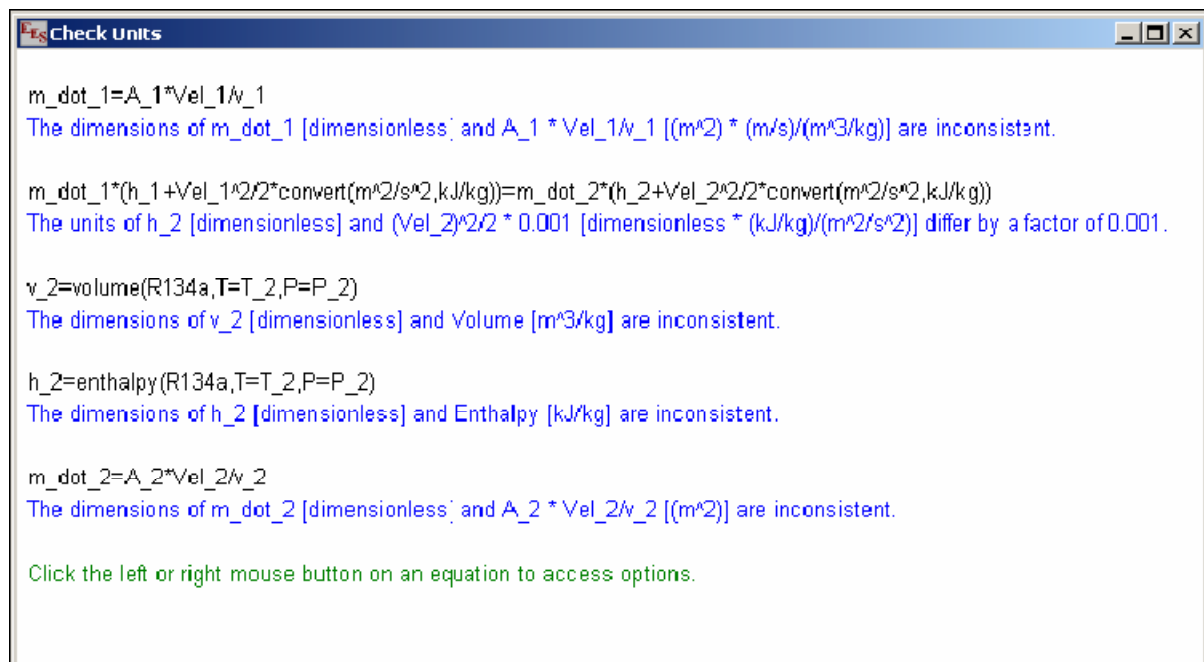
Check Units

m_dot_1=A_1*Vel_1/v_1
The dimensions of m_dot_1 [dimensionless] and A_1 * Vel_1/v_1 [(m^2) * (m/s)/(m^3/kg)] are inconsistent.

m_dot_1*(h_1+Vel_1^2/2*convert(m^2/s^2,kJ/kg))=m_dot_2*(h_2+Vel_2^2/2*convert(m^2/s^2,kJ/kg))
The units of h_2 [dimensionless] and (Vel_2)^2/2 * 0.001 [dimensionless * (kJ/kg)/(m^2/s^2)] differ by a factor of 0.001.

v_2=volume(R134a,T=T_2,P=P_2)
The dimensions of v_2 [dimensionless] and Volume [m^3/kg] are inconsistent.

h_2=enthalpy(R134a,T=T_2,P=P_2)
The dimensions of h_2 [dimensionless] and Enthalpy [kJ/kg] are inconsistent.

m_dot_2=A_2*Vel_2/v_2
The dimensions of m_dot_2 [dimensionless] and A_2 * Vel_2/v_2 [(m^2)] are inconsistent.

Click the left or right mouse button on an equation to access options.